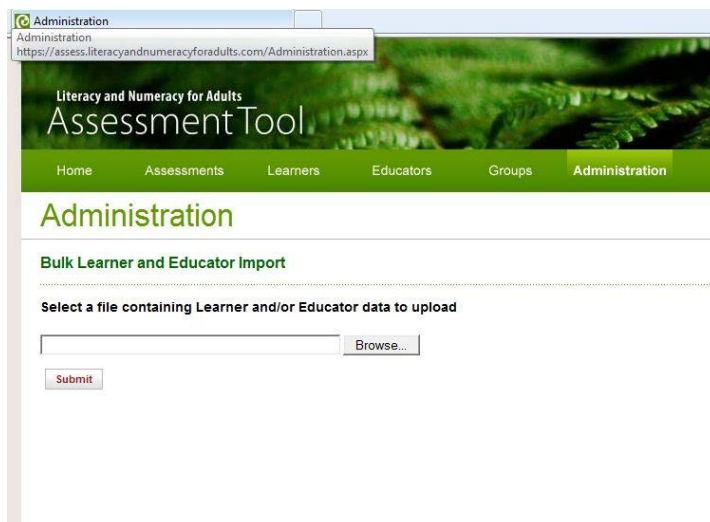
Administration

Administration
https://assess.literacyandnumeracyforadults.com/Administration.aspx

Literacy and Numeracy for Adults
Assessment Tool

Home
Assessments
Learners
Educators
Groups
Administration

Administration

Bulk Learner and Educator Import

Select a file containing Learner and/or Educator data to upload

Browse...

Submit